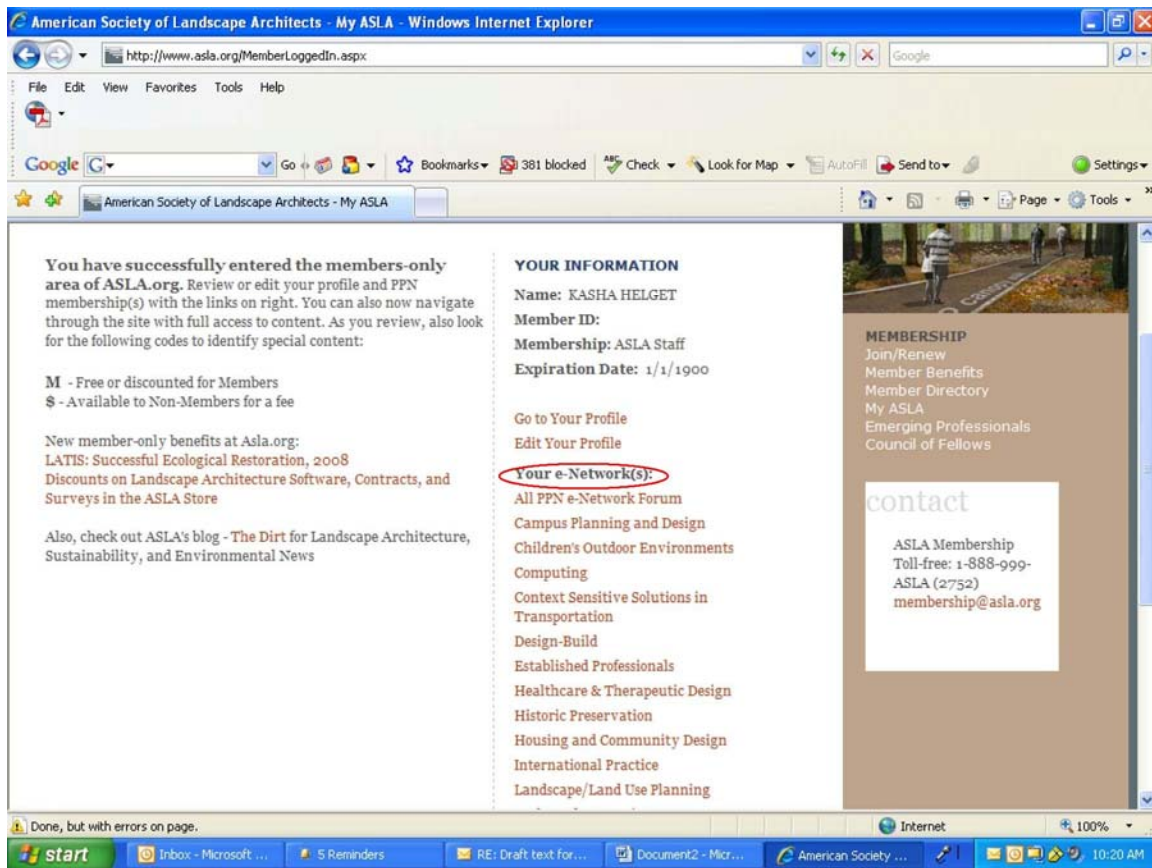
American Society of Landscape Architects - My ASLA - Windows Internet Explorer

http://www.asla.org/MemberLoggedIn.aspx

Google

File Edit View Favorites Tools Help

Google G Go Bookmarks 381 blocked Check Look for Map AutoFill Send to Settings

American Society of Landscape Architects - My ASLA

Page Tools

You have successfully entered the members-only area of ASLA.org. Review or edit your profile and PPN membership(s) with the links on right. You can also now navigate through the site with full access to content. As you review, also look for the following codes to identify special content:

M - Free or discounted for Members
$ - Available to Non-Members for a fee

New member-only benefits at Asla.org:
LATIS: Successful Ecological Restoration, 2008
Discounts on Landscape Architecture Software, Contracts, and Surveys in the ASLA Store

Also, check out ASLA's blog - The Dirt for Landscape Architecture, Sustainability, and Environmental News

YOUR INFORMATION

Name: KASHA HELGET
Member ID:
Membership: ASLA Staff
Expiration Date: 1/1/1900

Go to Your Profile
Edit Your Profile

Your e-Network(s):
All PPN e-Network Forum
Campus Planning and Design
Children's Outdoor Environments
Computing
Context Sensitive Solutions in Transportation
Design-Build
Established Professionals
Healthcare & Therapeutic Design
Historic Preservation
Housing and Community Design
International Practice
Landscape/Land Use Planning

MEMBERSHIP
Join/Renew
Member Benefits
Member Directory
My ASLA
Emerging Professionals
Council of Fellows

contact

ASLA Membership
Toll-free: 1-888-999-ASLA (2752)
membership@asla.org

Done, but with errors on page.

Internet

100%

start Inbox - Microsoft ... 5 Reminders RE: Draft text for... Document2 - Micr... American Society ... 10:20 AM